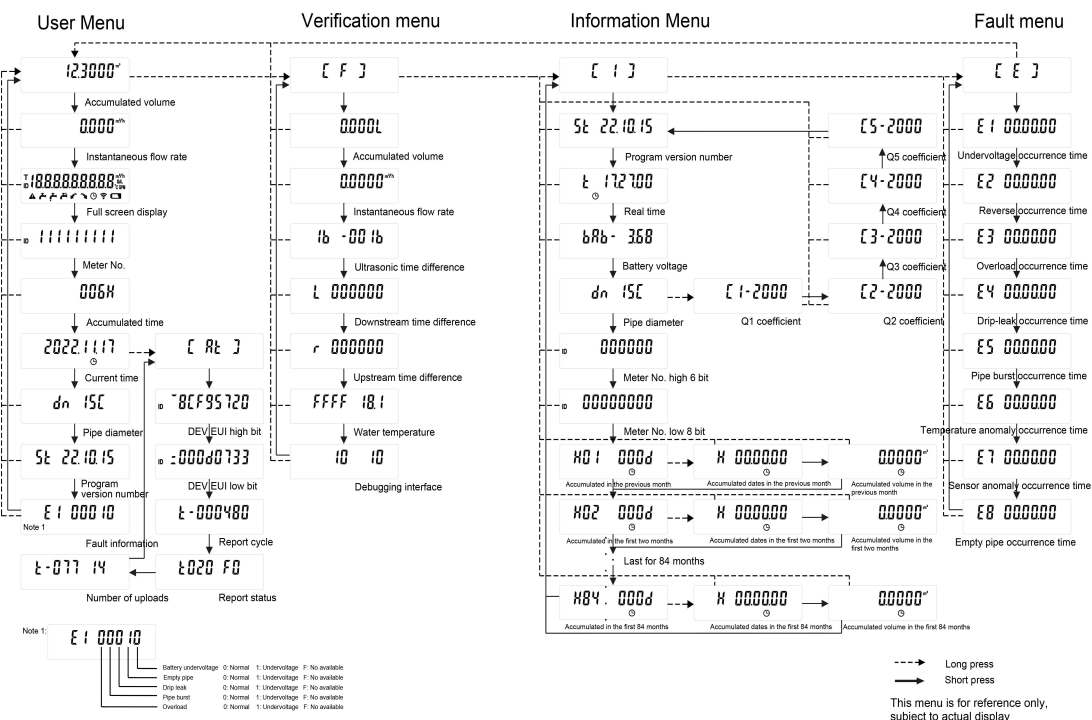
User Menu

Verification menu

Information Menu

Fault menu

12.3000 m³

Accumulated volume

0.000 m³/h

Instantaneous flow rate

T ID 188888888.8 m³/h

Full screen display

ID 11111111

Meter No.

0.06H

Accumulated time

2022.11.17

Current time

dn 15C

Pipe diameter

St 22.10.15

Program version number

E1 00010

Note 1

Fault information

t-077 14

Number of uploads

[ At ]

ID -8CF95720

DEV EUI high bit

ID :000d0733

DEV EUI low bit

t-000480

Report cycle

t020 F0

Report status

[ F ]

0.000L

Accumulated volume

0.0000 m³/h

Instantaneous flow rate

1b -001b

Ultrasonic time difference

L 000000

Downstream time difference

r 000000

Upstream time difference

FFFF 18.1

Water temperature

10 10

Debugging interface

[ I ]

St 22.10.15

Program version number

t 17.27.00

Real time

bAt- 3.68

Battery voltage

dn 15C

Pipe diameter

[1-2000

Q1 coefficient

[2-2000

Q2 coefficient

[3-2000

Q3 coefficient

[4-2000

Q4 coefficient

[5-2000

Q5 coefficient

ID 000000

Meter No. high 6 bit

ID 00000000

Meter No. low 8 bit

H01 000d

Accumulated in the previous month

H 00.00.00

Accumulated dates in the previous month

0.0000 m³

Accumulated volume in the previous month

H02 000d

Accumulated in the first two months

H 00.00.00

Accumulated dates in the first two months

0.0000 m³

Accumulated volume in the first two months

Last for 84 months

H84 000d

Accumulated in the first 84 months

H 00.00.00

Accumulated dates in the first 84 months

0.0000 m³

Accumulated volume in the first 84 months

[ E ]

E1 00.00.00

Undervoltage occurrence time

E2 00.00.00

Reverse occurrence time

E3 00.00.00

Overload occurrence time

E4 00.00.00

Drip-leak occurrence time

E5 00.00.00

Pipe burst occurrence time

E6 00.00.00

Temperature anomaly occurrence time

E7 00.00.00

Sensor anomaly occurrence time

E8 00.00.00

Empty pipe occurrence time

Note 1: E1 00010

Battery undervoltage 0: Normal 1: Undervoltage F: No available
Empty pipe 0: Normal 1: Undervoltage F: No available
Drip leak 0: Normal 1: Undervoltage F: No available
Pipe burst 0: Normal 1: Undervoltage F: No available
Overload 0: Normal 1: Undervoltage F: No available

Long press
Short press

This menu is for reference only, subject to actual display